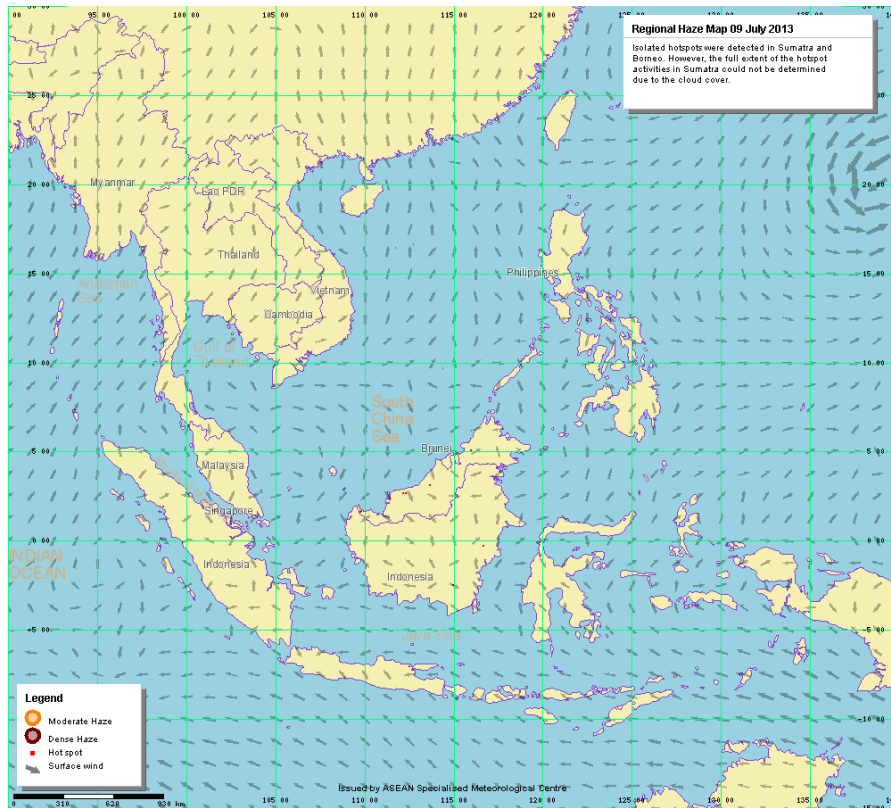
Regional Haze Map 09 July 2013

Isolated hotspots were detected in Sumatra and Borneo. However, the full extent of the hotspot activities in Sumatra could not be determined due to the cloud cover.

95 00
100 00
105 00
110 00
115 00
120 00
125 00
25 00
20 00
15 00
10 00
5 00
0 00
-5 00
-10 00

Myanmar
Lao PDR
Thailand
Vietnam
Andaman Sea
Cambodia
Gulf of Thailand
Philippines
South China Sea
Brunei
Malaysia
Singapore
INDIAN OCEAN
Indonesia
Indonesia
Java Sea

Legend
Moderate Haze
Dense Haze
Hot spot
Surface wind

0 310 620 930 km

Issued by ASEAN Specialised Meteorological Centre